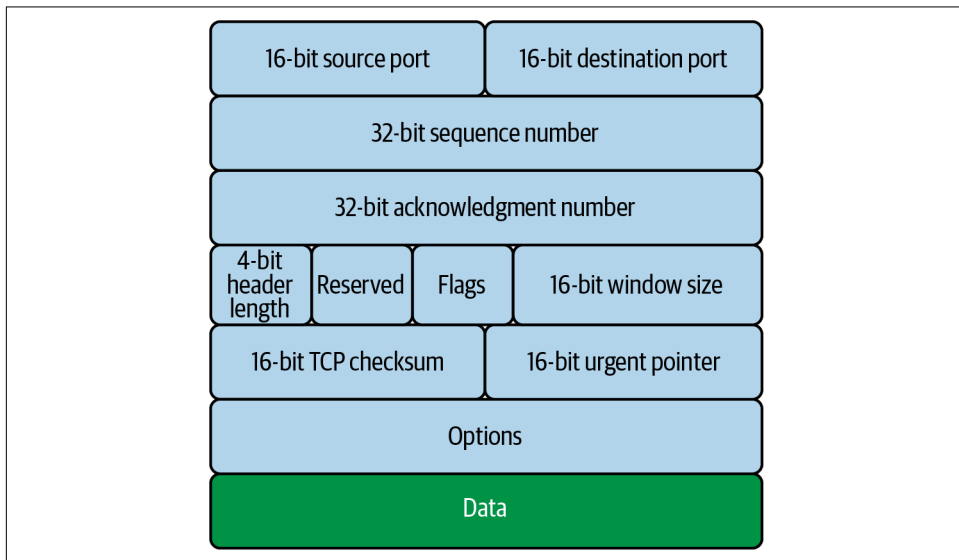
16-bit source port

16-bit destination port

32-bit sequence number

32-bit acknowledgment number

4-bit header length

Reserved

Flags

16-bit window size

16-bit TCP checksum

16-bit urgent pointer

Options

Data